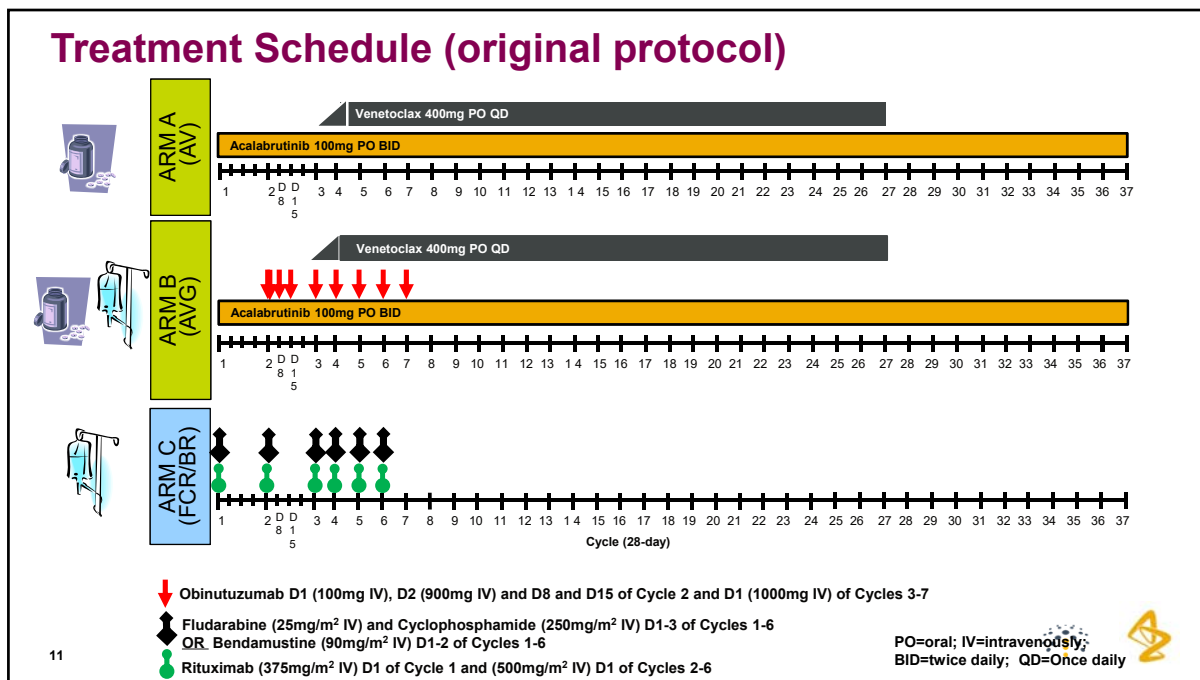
Treatment Schedule (original protocol)

ARM A (AV)

Venetoclax 400mg PO QD

Acalabrutinib 100mg PO BID

1 2 D 8 D 15 3 4 5 6 7 8 9 10 11 12 13 14 15 16 17 18 19 20 21 22 23 24 25 26 27 28 29 30 31 32 33 34 35 36 37

ARM B (AVG)

Venetoclax 400mg PO QD

Acalabrutinib 100mg PO BID

1 2 D 8 D 15 3 4 5 6 7 8 9 10 11 12 13 14 15 16 17 18 19 20 21 22 23 24 25 26 27 28 29 30 31 32 33 34 35 36 37

ARM C (FCR/BR)

1 2 D 8 D 15 3 4 5 6 7 8 9 10 11 12 13 14 15 16 17 18 19 20 21 22 23 24 25 26 27 28 29 30 31 32 33 34 35 36 37

Cycle (28-day)

Obinutuzumab D1 (100mg IV), D2 (900mg IV) and D8 and D15 of Cycle 2 and D1 (1000mg IV) of Cycles 3-7

Fludarabine (25mg/m$^2$ IV) and Cyclophosphamide (250mg/m$^2$ IV) D1-3 of Cycles 1-6
OR Bendamustine (90mg/m$^2$ IV) D1-2 of Cycles 1-6

Rituximab (375mg/m$^2$ IV) D1 of Cycle 1 and (500mg/m$^2$ IV) D1 of Cycles 2-6

PO=oral; IV=intravenously;
BID=twice daily; QD=Once daily

11